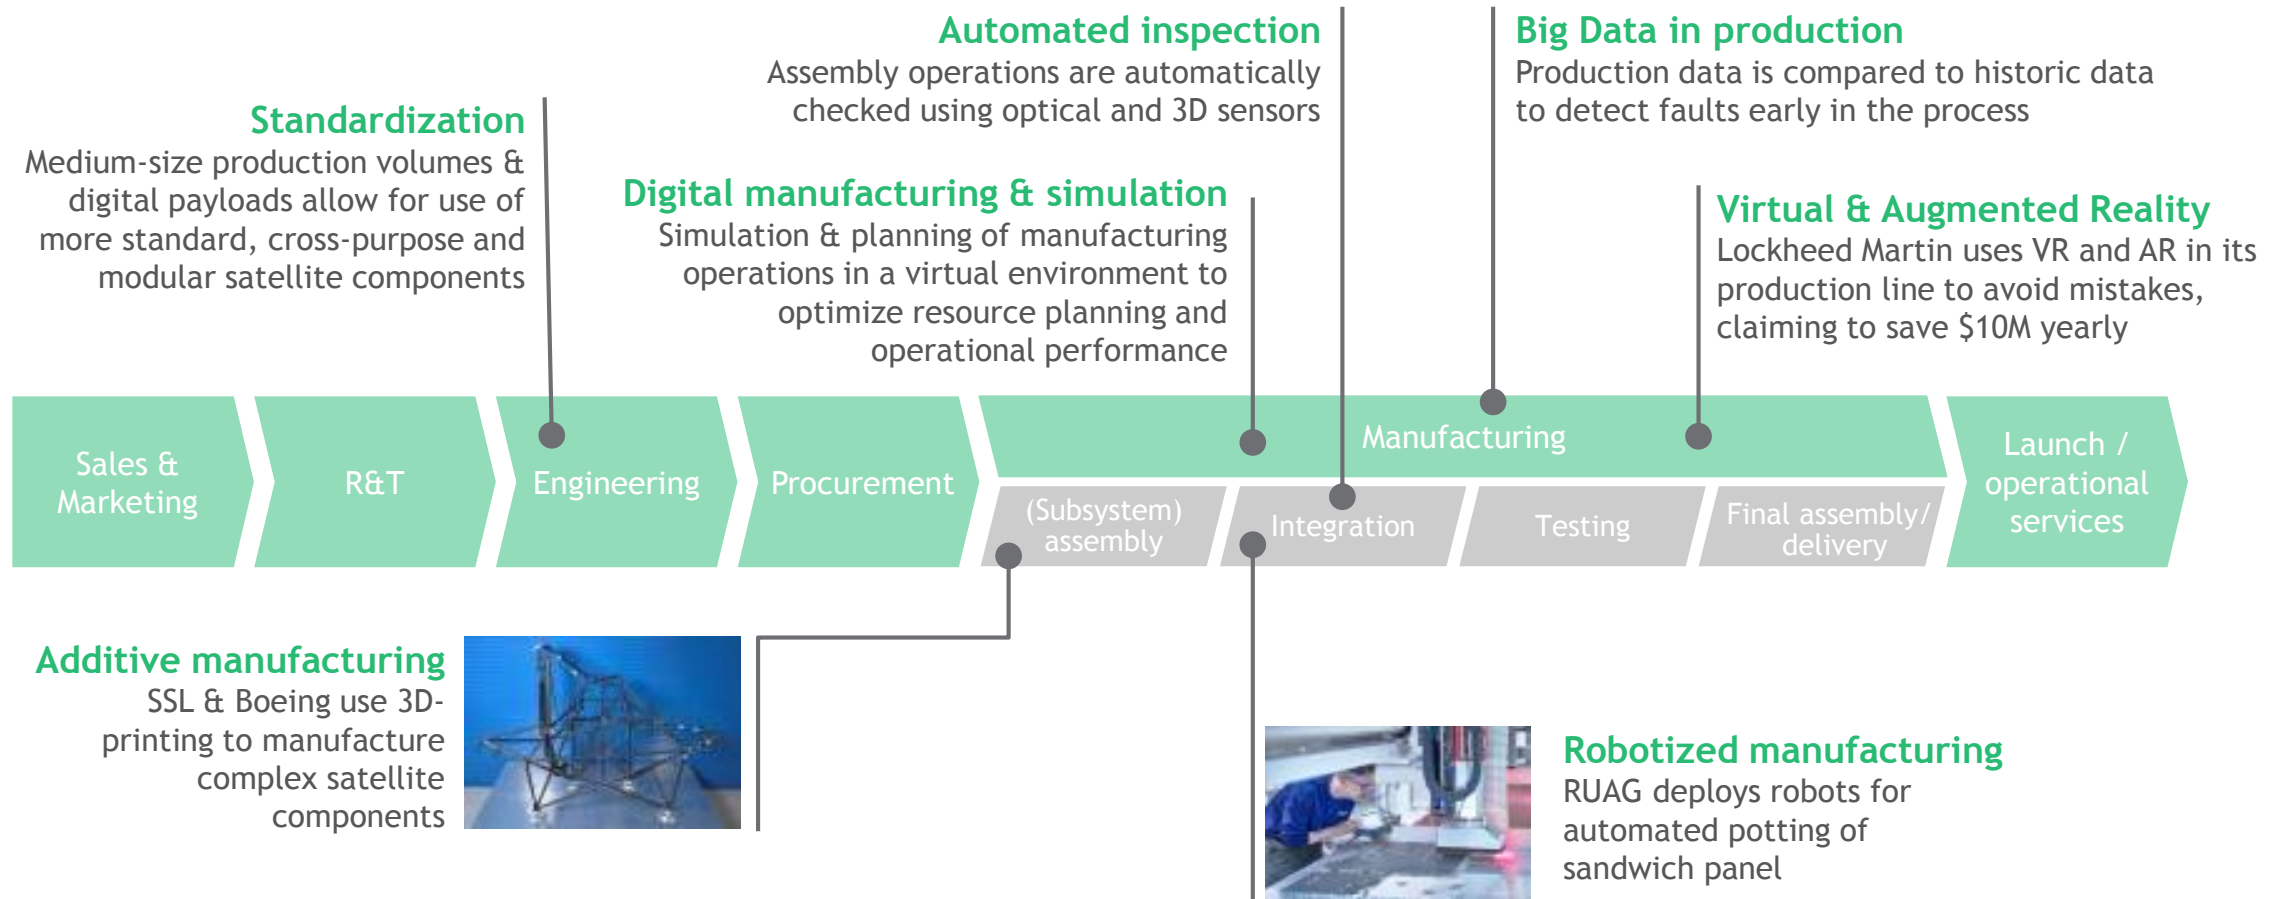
Automated inspection
Assembly operations are automatically checked using optical and 3D sensors

Big Data in production
Production data is compared to historic data to detect faults early in the process

Standardization
Medium-size production volumes & digital payloads allow for use of more standard, cross-purpose and modular satellite components

Digital manufacturing & simulation
Simulation & planning of manufacturing operations in a virtual environment to optimize resource planning and operational performance

Virtual & Augmented Reality
Lockheed Martin uses VR and AR in its production line to avoid mistakes, claiming to save $10M yearly

Sales & Marketing

R&T

Engineering

Procurement

Manufacturing

(Subsystem) assembly

Integration

Testing

Final assembly/ delivery

Launch / operational services

Additive manufacturing
SSL & Boeing use 3D-printing to manufacture complex satellite components

Robotized manufacturing
RUAG deploys robots for automated potting of sandwich panel